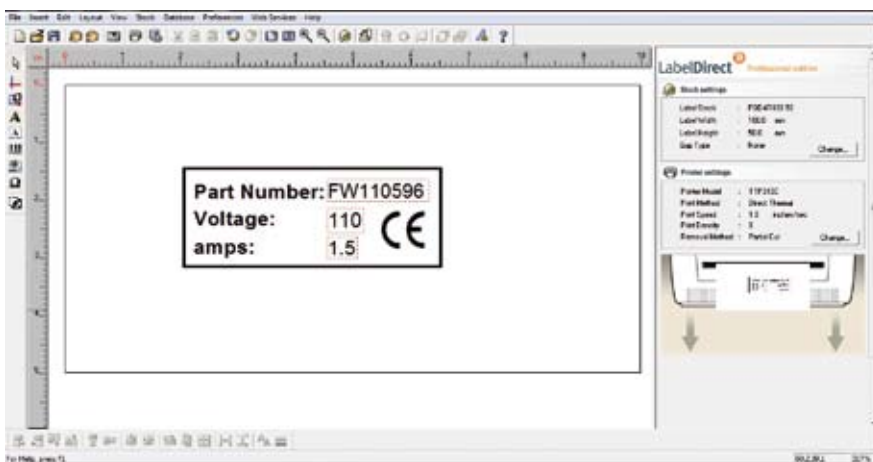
File Insert Edit Layout View Stock Database Preferences Web Services Help

Part Number: FW110596
Voltage: 110
amps: 1.5
CE

LabelDirect Professional edition

Stock settings
Label Stock : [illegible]
Label Width : 100.0 mm
Label Height : 50.0 mm
Gap Type : None
Change...

Printer settings
Printer Model : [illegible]
Print Method : Direct Thermal
Print Speed : 1.0 inches/sec
Print Density : 0
Removal Method : Partial Cut
Change...

For Help, press F1
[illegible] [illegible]